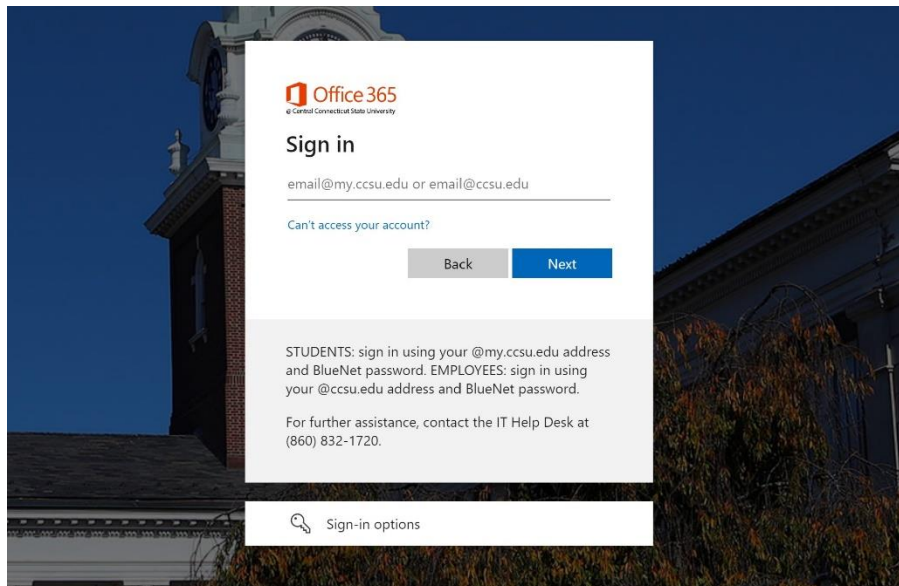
Office 365
@ Central Connecticut State University

Sign in

email@my.ccsu.edu or email@ccsu.edu

Can't access your account?

Back Next

STUDENTS: sign in using your @my.ccsu.edu address and BlueNet password. EMPLOYEES: sign in using your @ccsu.edu address and BlueNet password.

For further assistance, contact the IT Help Desk at (860) 832-1720.

Sign-in options